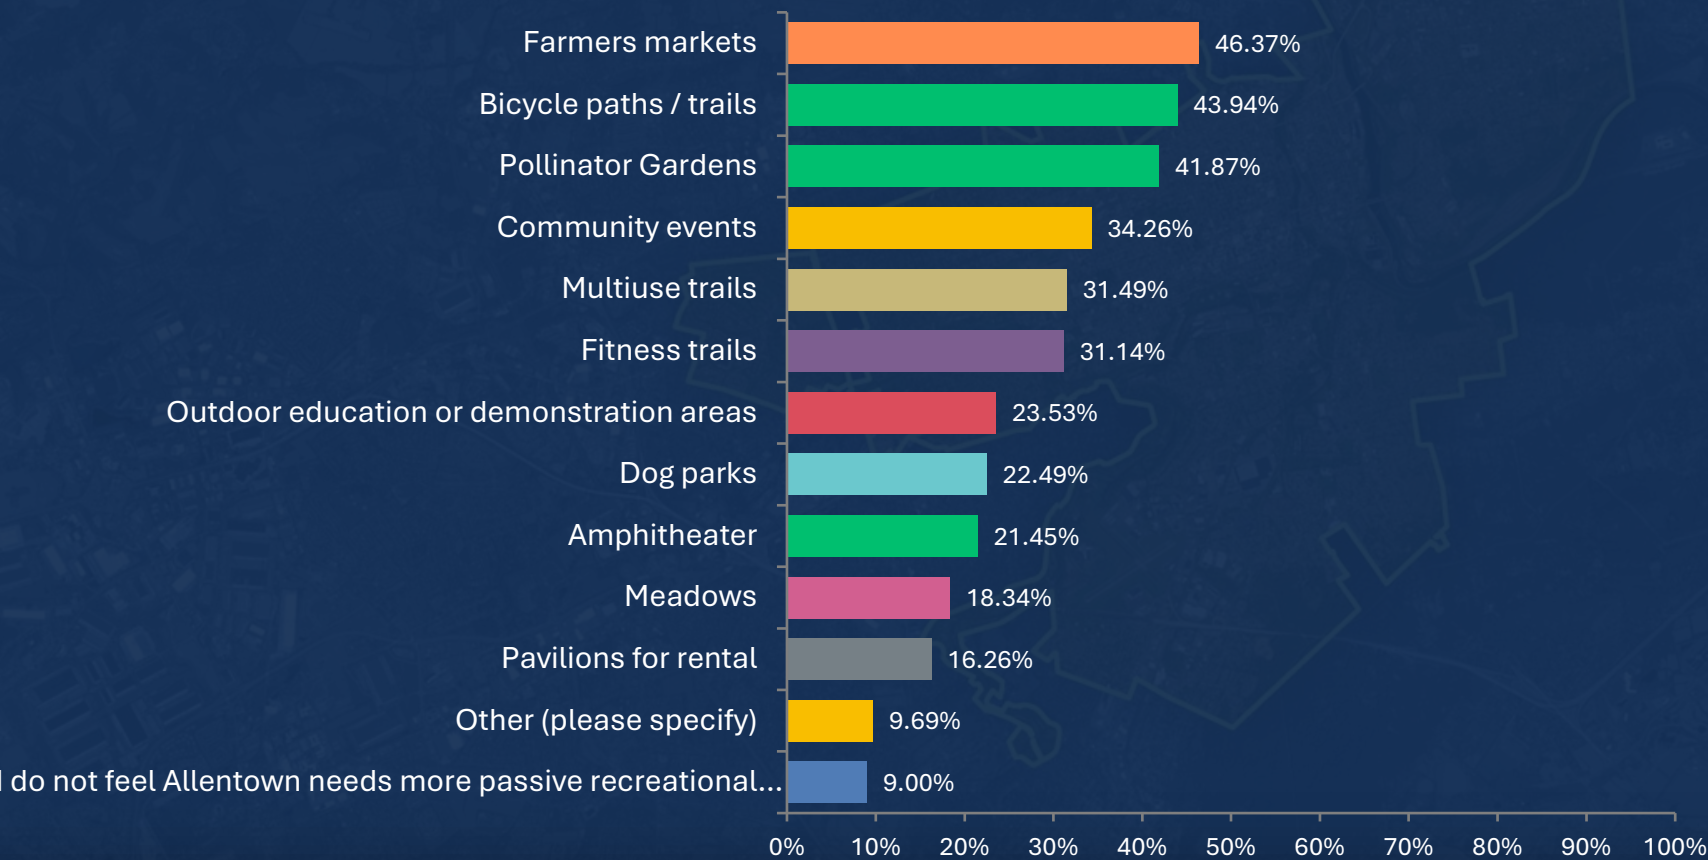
Farmers markets 46.37%
Bicycle paths / trails 43.94%
Pollinator Gardens 41.87%
Community events 34.26%
Multiuse trails 31.49%
Fitness trails 31.14%
Outdoor education or demonstration areas 23.53%
Dog parks 22.49%
Amphitheater 21.45%
Meadows 18.34%
Pavilions for rental 16.26%
Other (please specify) 9.69%
I do not feel Allentown needs more passive recreational... 9.00%

0% 10% 20% 30% 40% 50% 60% 70% 80% 90% 100%